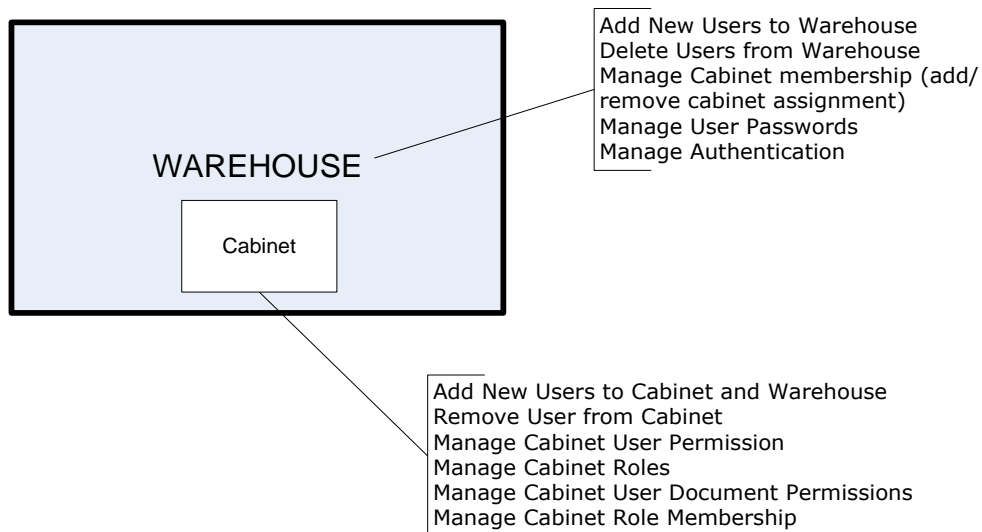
WAREHOUSE

Cabinet

Add New Users to Warehouse
Delete Users from Warehouse
Manage Cabinet membership (add/remove cabinet assignment)
Manage User Passwords
Manage Authentication

Add New Users to Cabinet and Warehouse
Remove User from Cabinet
Manage Cabinet User Permission
Manage Cabinet Roles
Manage Cabinet User Document Permissions
Manage Cabinet Role Membership